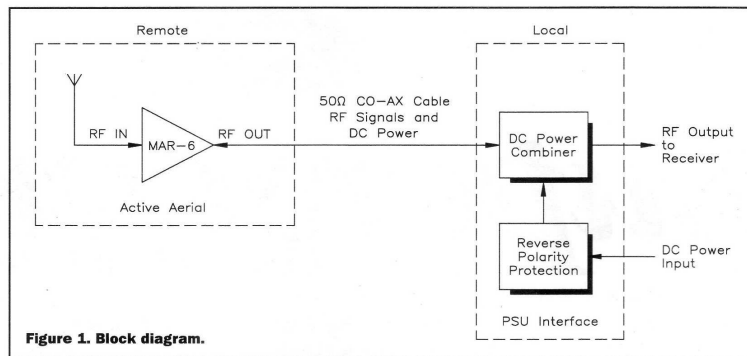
Remote

Local

RF IN

MAR-6

RF OUT

Active Aerial

50Ω CO-AX Cable
RF Signals and
DC Power

DC Power
Combiner

RF Output
to
Receiver

Reverse
Polarity
Protection

DC Power
Input

PSU Interface

Figure 1. Block diagram.